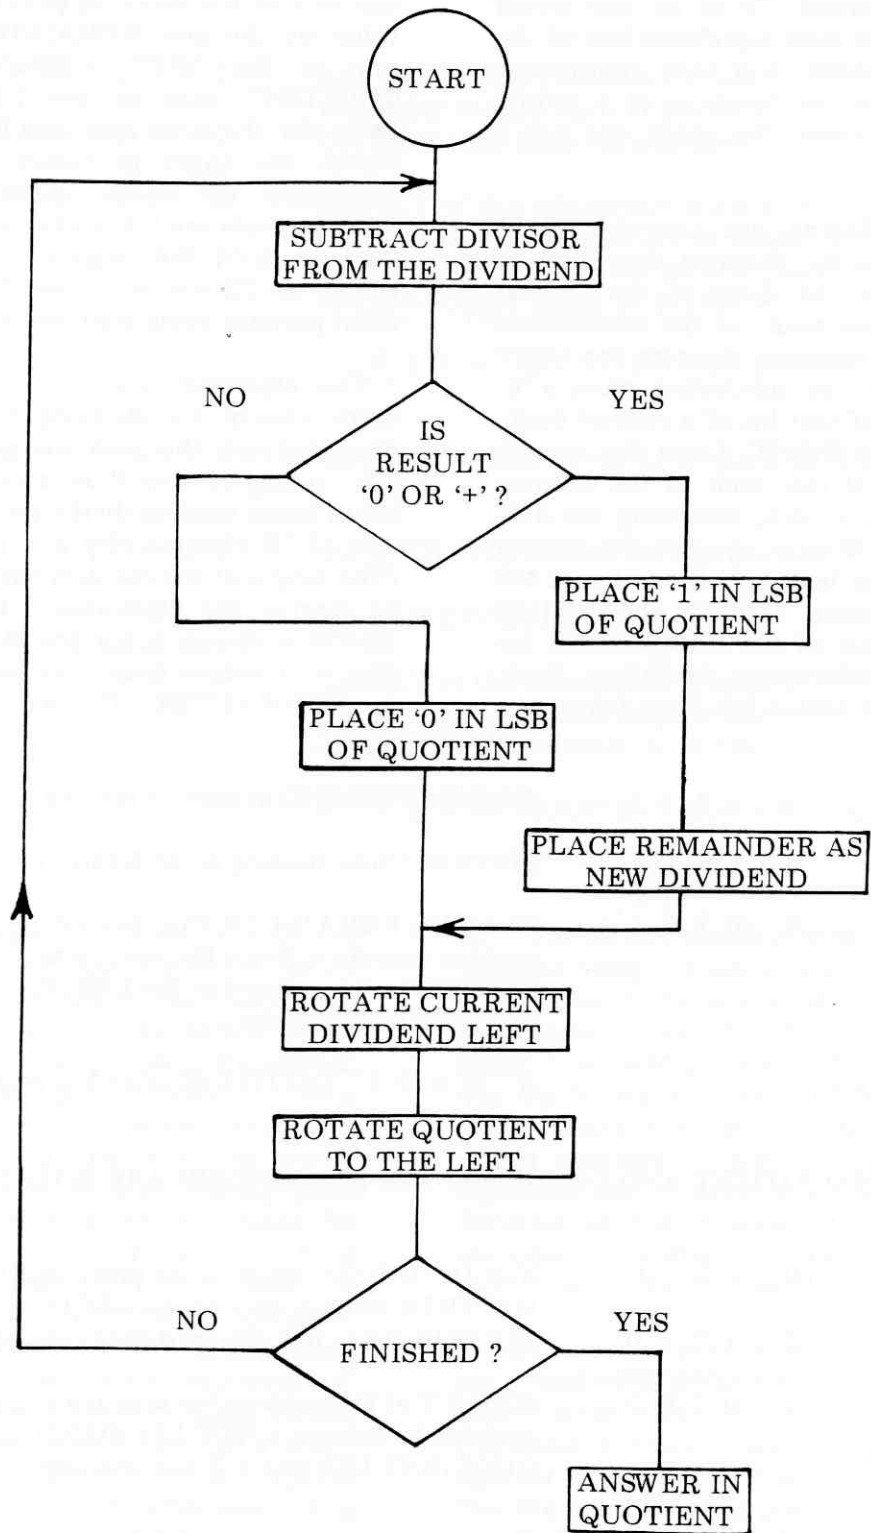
START

SUBTRACT DIVISOR FROM THE DIVIDEND

NO

YES

IS RESULT '0' OR '+' ?

PLACE '1' IN LSB OF QUOTIENT

PLACE '0' IN LSB OF QUOTIENT

PLACE REMAINDER AS NEW DIVIDEND

ROTATE CURRENT DIVIDEND LEFT

ROTATE QUOTIENT TO THE LEFT

NO

YES

FINISHED ?

ANSWER IN QUOTIENT